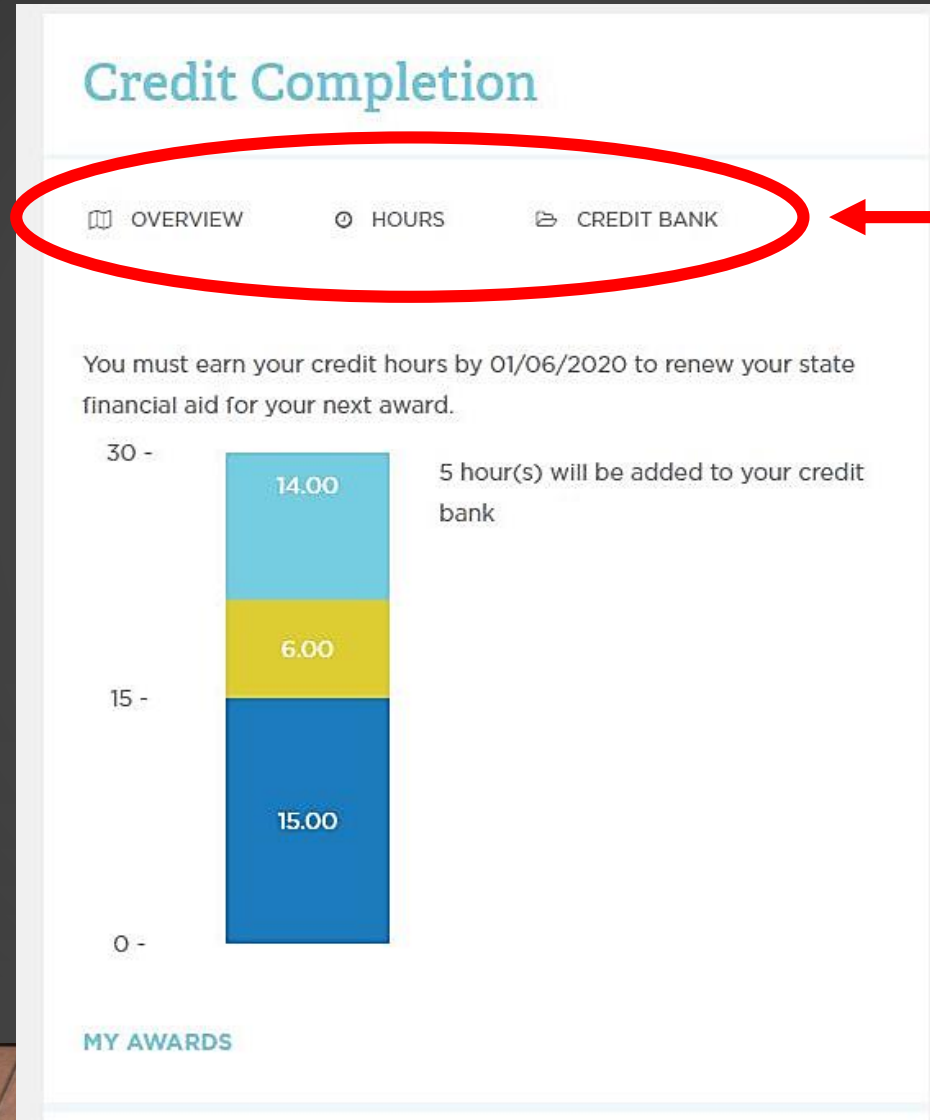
Credit Completion

OVERVIEW HOURS CREDIT BANK

You must earn your credit hours by 01/06/2020 to renew your state financial aid for your next award.

30 -

14.00

5 hour(s) will be added to your credit bank

6.00

15 -

15.00

0 -

MY AWARDS